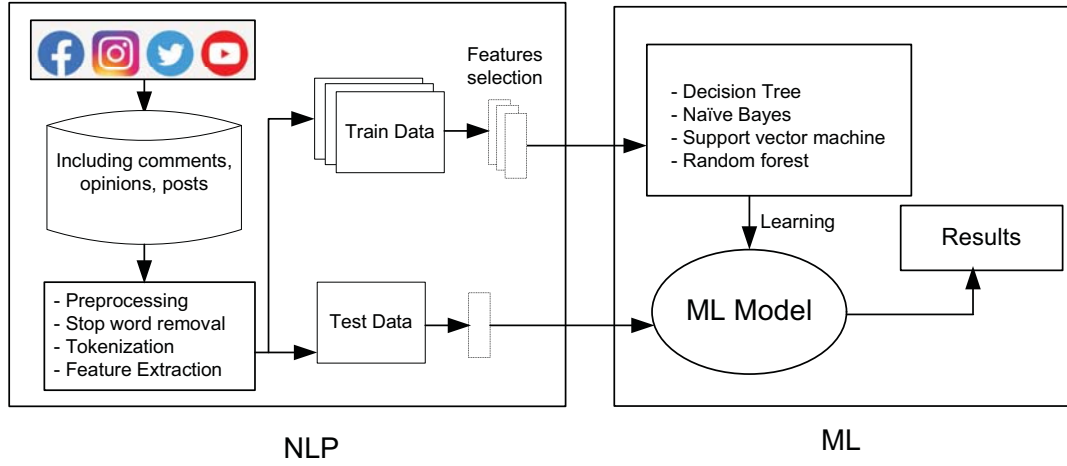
Including comments, opinions, posts

- Preprocessing
- Stop word removal
- Tokenization
- Feature Extraction

Train Data

Features selection

Test Data

- Decision Tree
- Naïve Bayes
- Support vector machine
- Random forest

Learning

ML Model

Results

NLP

ML